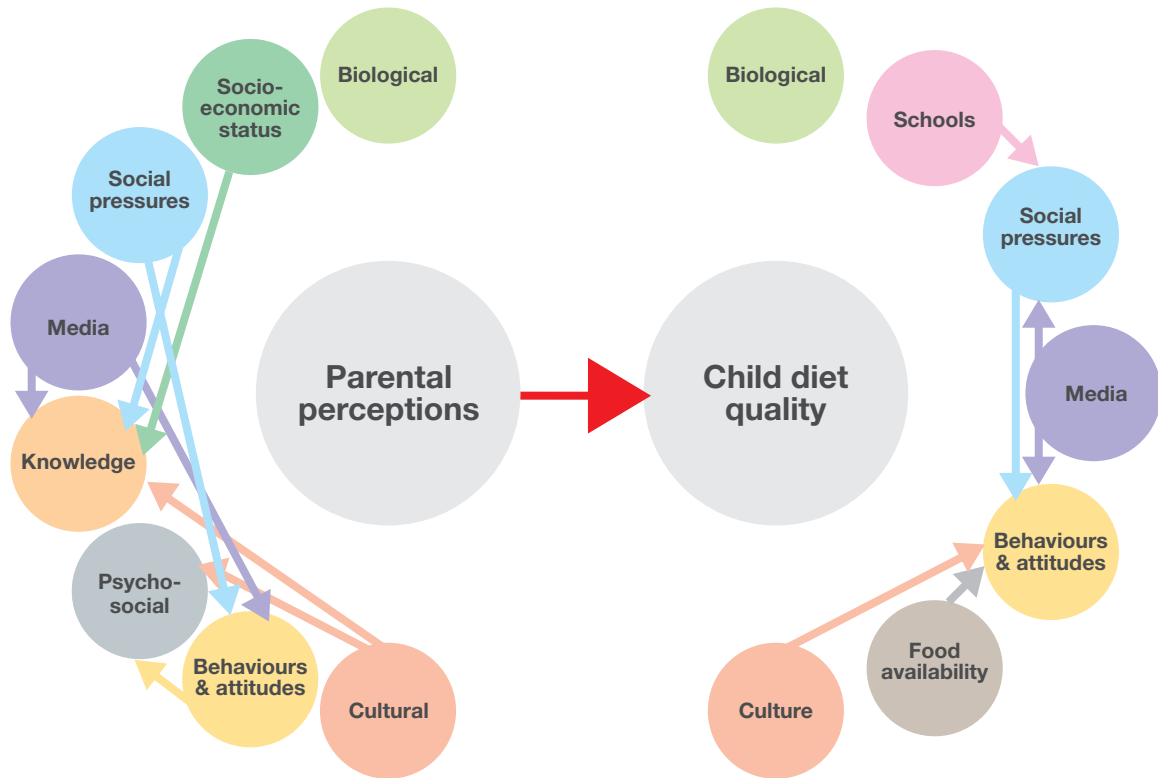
Socio-economic status

Biological

Social pressures

Media

Knowledge

Psycho-social

Behaviours & attitudes

Cultural

Parental perceptions

Child diet quality

Biological

Schools

Social pressures

Media

Behaviours & attitudes

Food availability

Culture